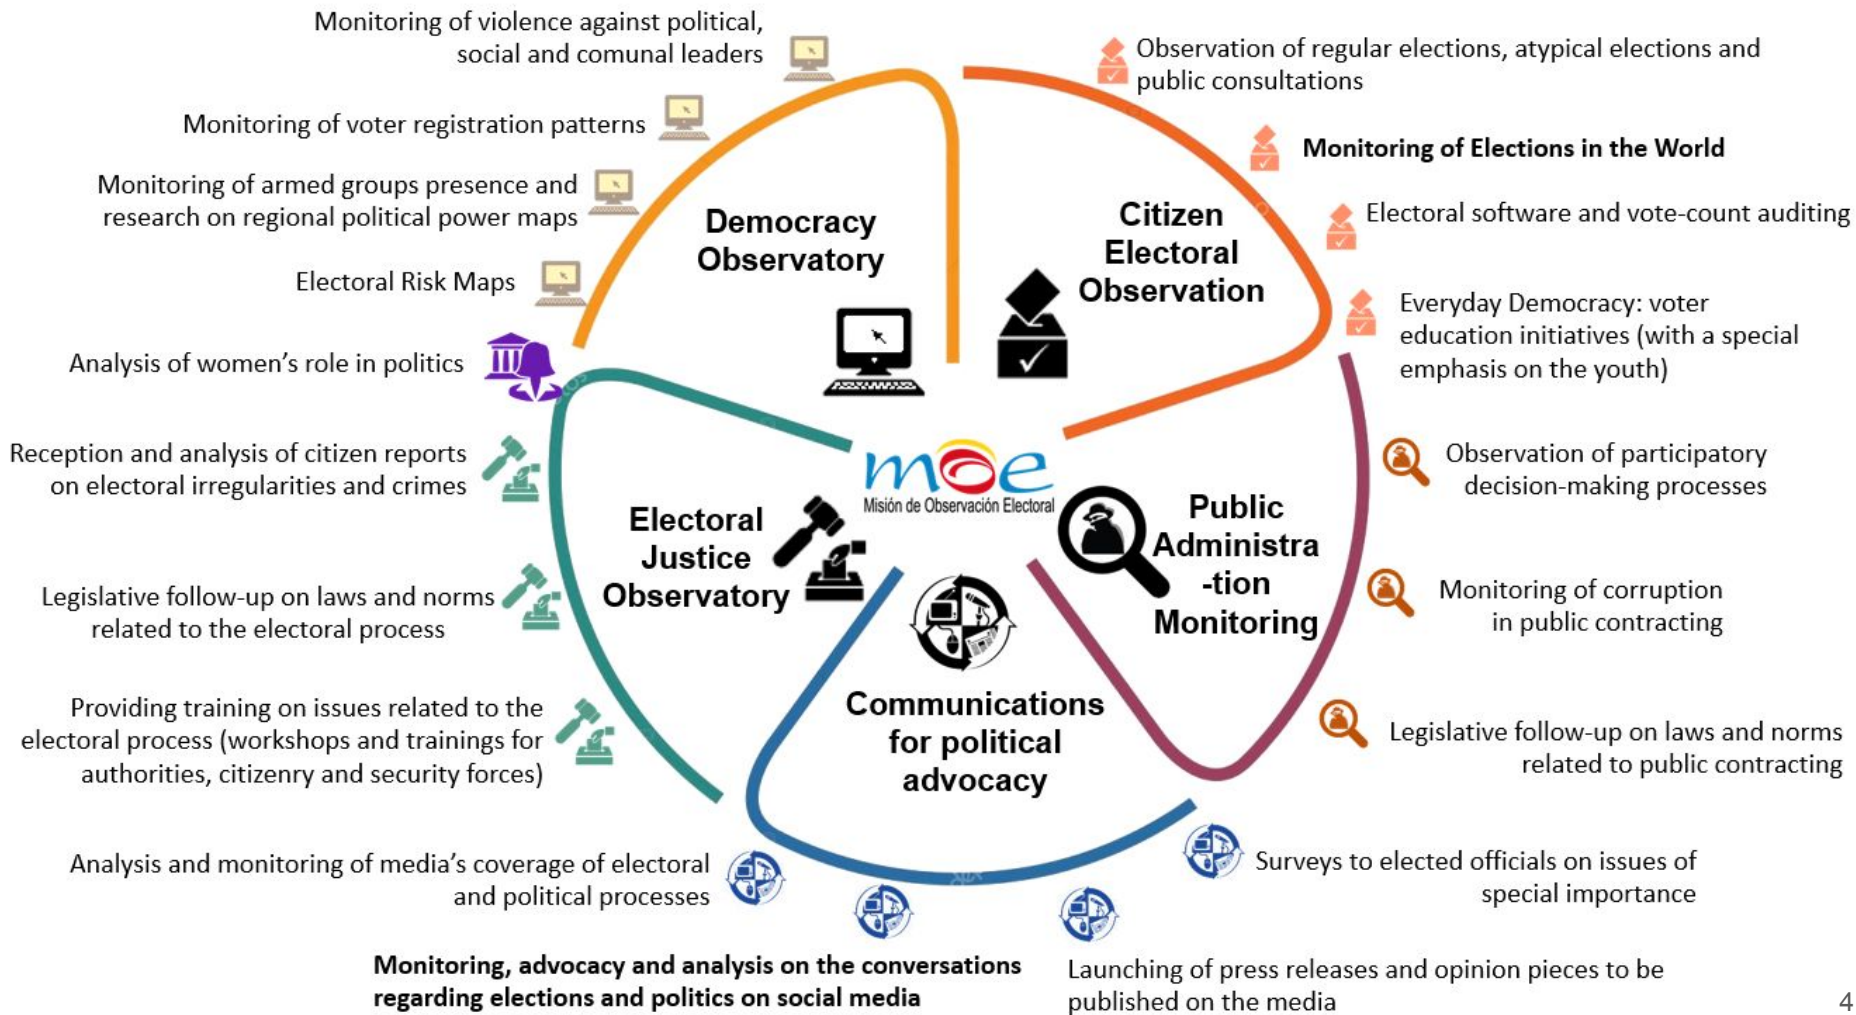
Monitoring of violence against political, social and comunal leaders

Monitoring of voter registration patterns

Monitoring of armed groups presence and research on regional political power maps

Electoral Risk Maps

Analysis of women's role in politics

Democracy Observatory

Citizen Electoral Observation

Observation of regular elections, atypical elections and public consultations

**Monitoring of Elections in the World**

Electoral software and vote-count auditing

Everyday Democracy: voter education initiatives (with a special emphasis on the youth)

Reception and analysis of citizen reports on electoral irregularities and crimes

moe
Misión de Observación Electoral

Electoral Justice Observatory

Public Administra-tion Monitoring

Observation of participatory decision-making processes

Legislative follow-up on laws and norms related to the electoral process

Monitoring of corruption in public contracting

Providing training on issues related to the electoral process (workshops and trainings for authorities, citizenry and security forces)

Communications for political advocacy

Legislative follow-up on laws and norms related to public contracting

Analysis and monitoring of media's coverage of electoral and political processes

Surveys to elected officials on issues of special importance

**Monitoring, advocacy and analysis on the conversations regarding elections and politics on social media**

Launching of press releases and opinion pieces to be published on the media

4